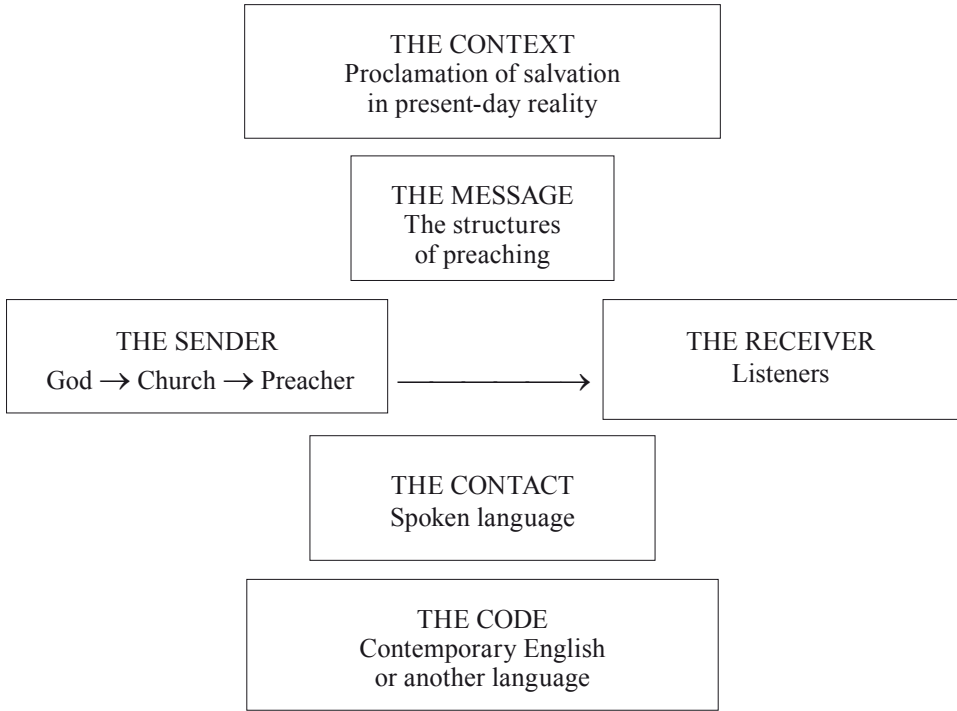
THE CONTEXT
Proclamation of salvation in present-day reality

THE MESSAGE
The structures of preaching

THE SENDER
God $\rightarrow$ Church $\rightarrow$ Preacher

THE RECEIVER
Listeners

THE CONTACT
Spoken language

THE CODE
Contemporary English or another language